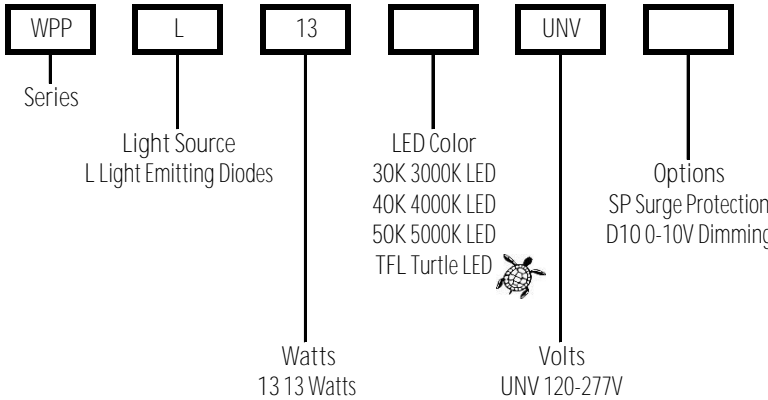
WPP

L

13

UNV

Series

Light Source
L Light Emitting Diodes

LED Color
30K 3000K LED
40K 4000K LED
50K 5000K LED
TFL Turtle LED

Options
SP Surge Protection
D10 0-10V Dimming

Watts
13 13 Watts

Volts
UNV 120-277V